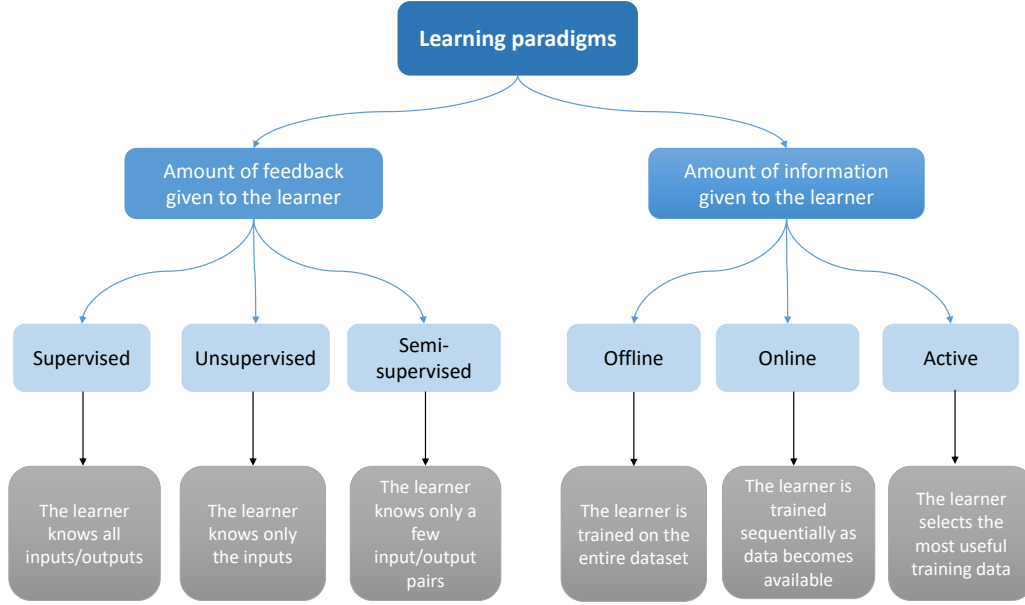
Learning paradigms

Amount of feedback given to the learner

Amount of information given to the learner

Supervised

Unsupervised

Semi-supervised

Offline

Online

Active

The learner knows all inputs/outputs

The learner knows only the inputs

The learner knows only a few input/output pairs

The learner is trained on the entire dataset

The learner is trained sequentially as data becomes available

The learner selects the most useful training data